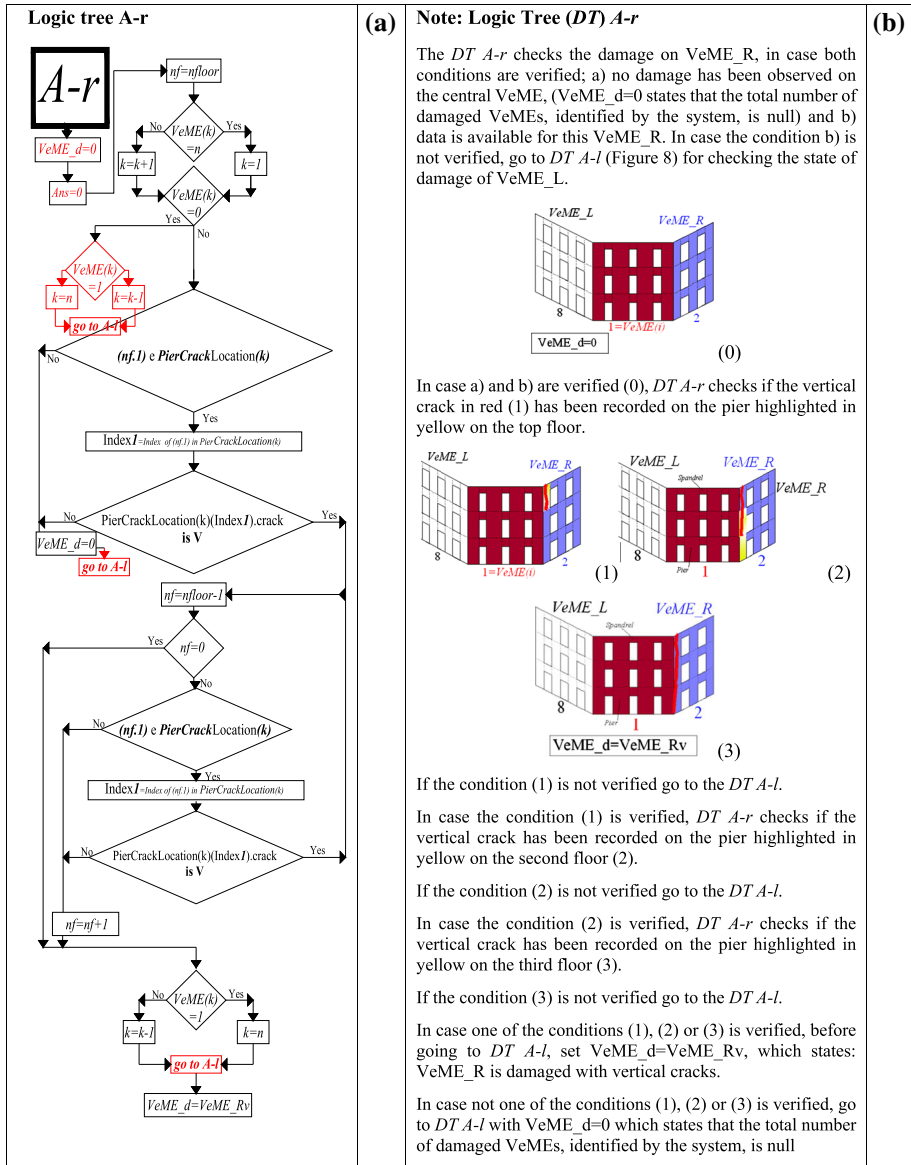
Logic tree A-r

(a)

A-r

nf=nfloor

VeME(k) =n

No

Yes

VeME_d=0

k=k+1

k=1

Ans=0

VeME(k) =0

Yes

No

VeME(k) =1

k=n

k=k-1

go to A-l

(nf.1) e PierCrackLocation(k)

No

Yes

Index1=Index of (nf.1) in PierCrackLocation(k)

No

PierCrackLocation(k)(Index1).crack is V

Yes

VeME_d=0

go to A-l

nf=nfloor-1

Yes

nf=0

No

No

(nf.1) e PierCrackLocation(k)

Yes

Index1=Index of (nf.1) in PierCrackLocation(k)

No

PierCrackLocation(k)(Index1).crack is V

Yes

nf=nf+1

No

VeME(k) =1

Yes

k=k-1

k=n

go to A-l

VeME_d=VeME_Rv

Note: Logic Tree (DT) A-r

(b)

The DT A-r checks the damage on VeME_R, in case both conditions are verified; a) no damage has been observed on the central VeME, (VeME_d=0 states that the total number of damaged VeMEs, identified by the system, is null) and b) data is available for this VeME_R. In case the condition b) is not verified, go to DT A-l (Figure 8) for checking the state of damage of VeME_L.

VeME_L

VeME_R

8

1=VeME(i)

2

VeME_d=0

(0)

In case a) and b) are verified (0), DT A-r checks if the vertical crack in red (1) has been recorded on the pier highlighted in yellow on the top floor.

VeME_L

VeME_R

8

1=VeME(i)

2

(1)

VeME_L

VeME_R

Spandrel

VeME_R

8

Pier

1

2

(2)

VeME_L

VeME_R

Spandrel

8

Pier

1

2

VeME_d=VeME_Rv

(3)

If the condition (1) is not verified go to the DT A-l.

In case the condition (1) is verified, DT A-r checks if the vertical crack has been recorded on the pier highlighted in yellow on the second floor (2).

If the condition (2) is not verified go to the DT A-l.

In case the condition (2) is verified, DT A-r checks if the vertical crack has been recorded on the pier highlighted in yellow on the third floor (3).

If the condition (3) is not verified go to the DT A-l.

In case one of the conditions (1), (2) or (3) is verified, before going to DT A-l, set VeME_d=VeME_Rv, which states: VeME_R is damaged with vertical cracks.

In case not one of the conditions (1), (2) or (3) is verified, go to DT A-l with VeME_d=0 which states that the total number of damaged VeMEs, identified by the system, is null